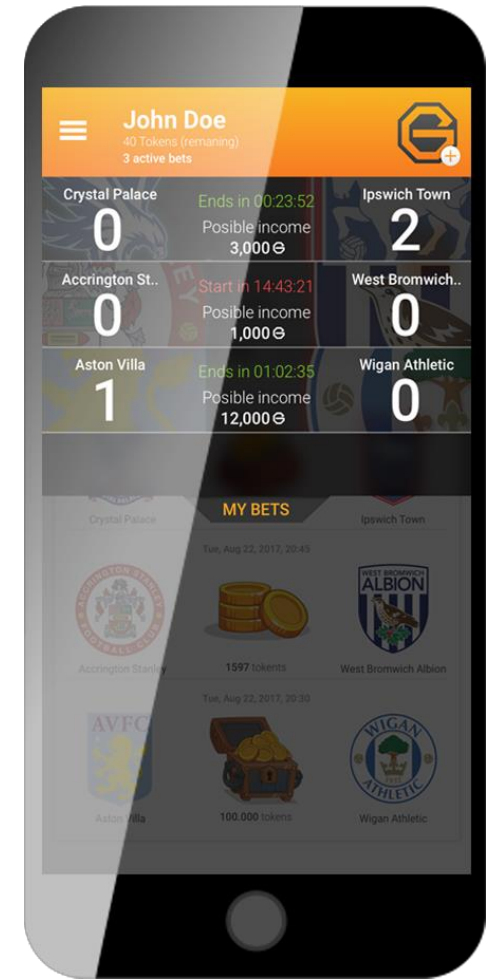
John Doe
40 Tokens (remaning)
3 active bets

Crystal Palace
0
Ends in 00:23:52
Posible income
3,000
Ipswich Town
2

Accrington St..
0
Start in 14:43:21
Posible income
1,000
West Bromwich..
0

Aston Villa
1
Ends in 01:02:35
Posible income
12,000
Wigan Athletic
0

Crystal Palace
MY BETS
Ipswich Town

Tue, Aug 22, 2017, 20:45
ACCRINGTON STANLEY FOOTBALL CLUB
WEST BROMWICH ALBION
Accrington Stanley
1597 tokens
West Bromwich Albion

Tue, Aug 22, 2017, 20:30
AVFC
WIGAN ATHLETIC
Aston Villa
100.000 tokens
Wigan Athletic